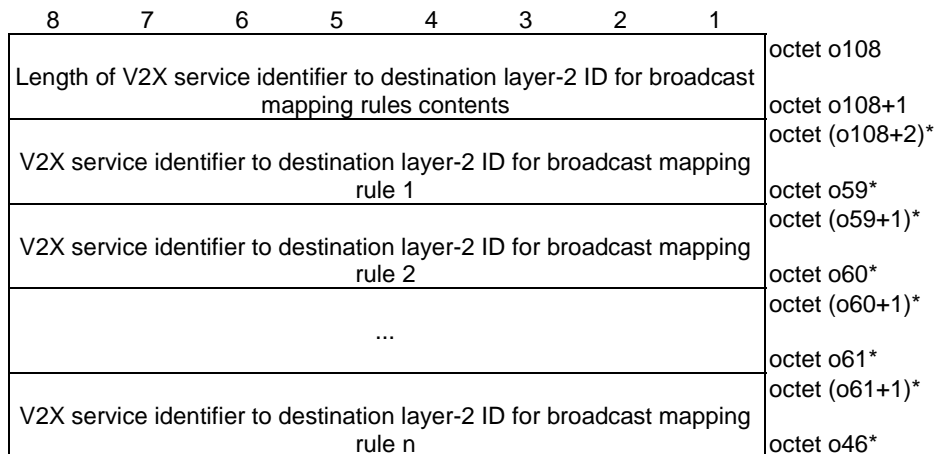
| 8 | 7 | 6 | 5 | 4 | 3 | 2 | 1 | |
|---|---|---|---|---|---|---|---|---|
| Length of V2X service identifier to destination layer-2 ID for broadcast mapping rules contents | | | | | | | | octet o108<br>octet o108+1 |
| V2X service identifier to destination layer-2 ID for broadcast mapping rule 1 | | | | | | | | octet (o108+2)*<br>octet o59* |
| V2X service identifier to destination layer-2 ID for broadcast mapping rule 2 | | | | | | | | octet (o59+1)*<br>octet o60* |
| ... | | | | | | | | octet (o60+1)*<br>octet o61* |
| V2X service identifier to destination layer-2 ID for broadcast mapping rule n | | | | | | | | octet (o61+1)*<br>octet o46* |